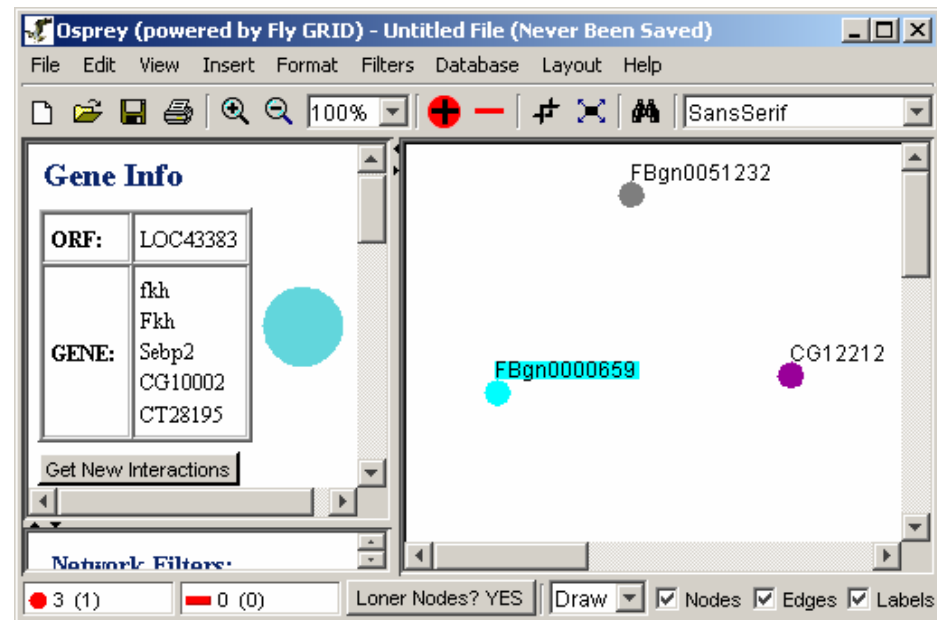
Osprey (powered by Fly GRID) - Untitled File (Never Been Saved)

File Edit View Insert Format Filters Database Layout Help

100%

SansSerif

Gene Info

| ORF: | LOC43383 |
|---|---|
| GENE: | fkh Fkh Sebp2 CG10002 CT28195 |

Get New Interactions

Network Filters:

FBgn0051232

FBgn0000659

CG12212

3 (1)

0 (0)

Loner Nodes? YES

Draw

Nodes Edges Labels